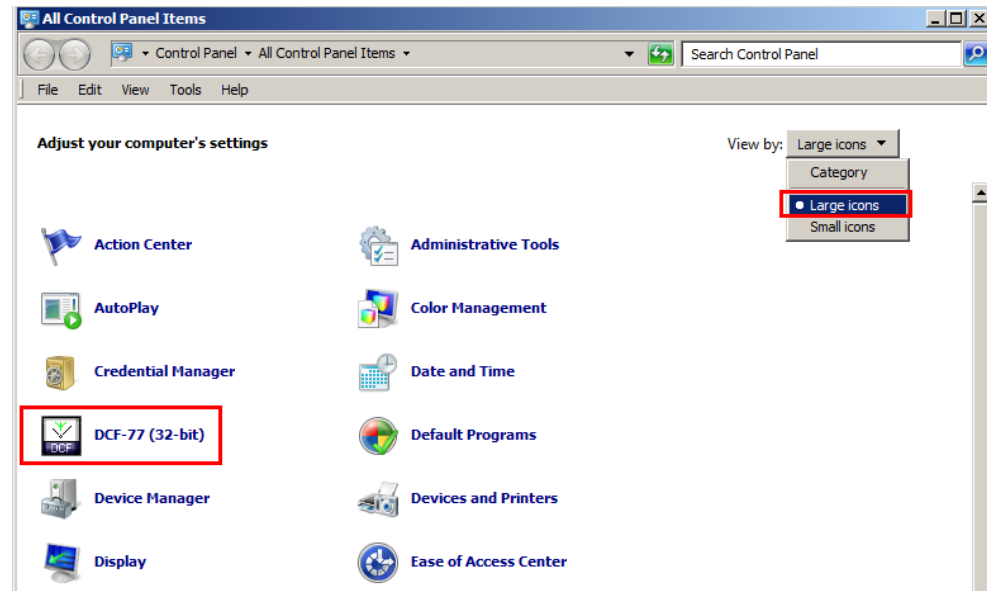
All Control Panel Items

Control Panel ▸ All Control Panel Items

Search Control Panel

File Edit View Tools Help

Adjust your computer's settings

View by: Large icons

Category

Large icons

Small icons

Action Center

Administrative Tools

AutoPlay

Color Management

Credential Manager

Date and Time

DCF

DCF-77 (32-bit)

Default Programs

Device Manager

Devices and Printers

Display

Ease of Access Center